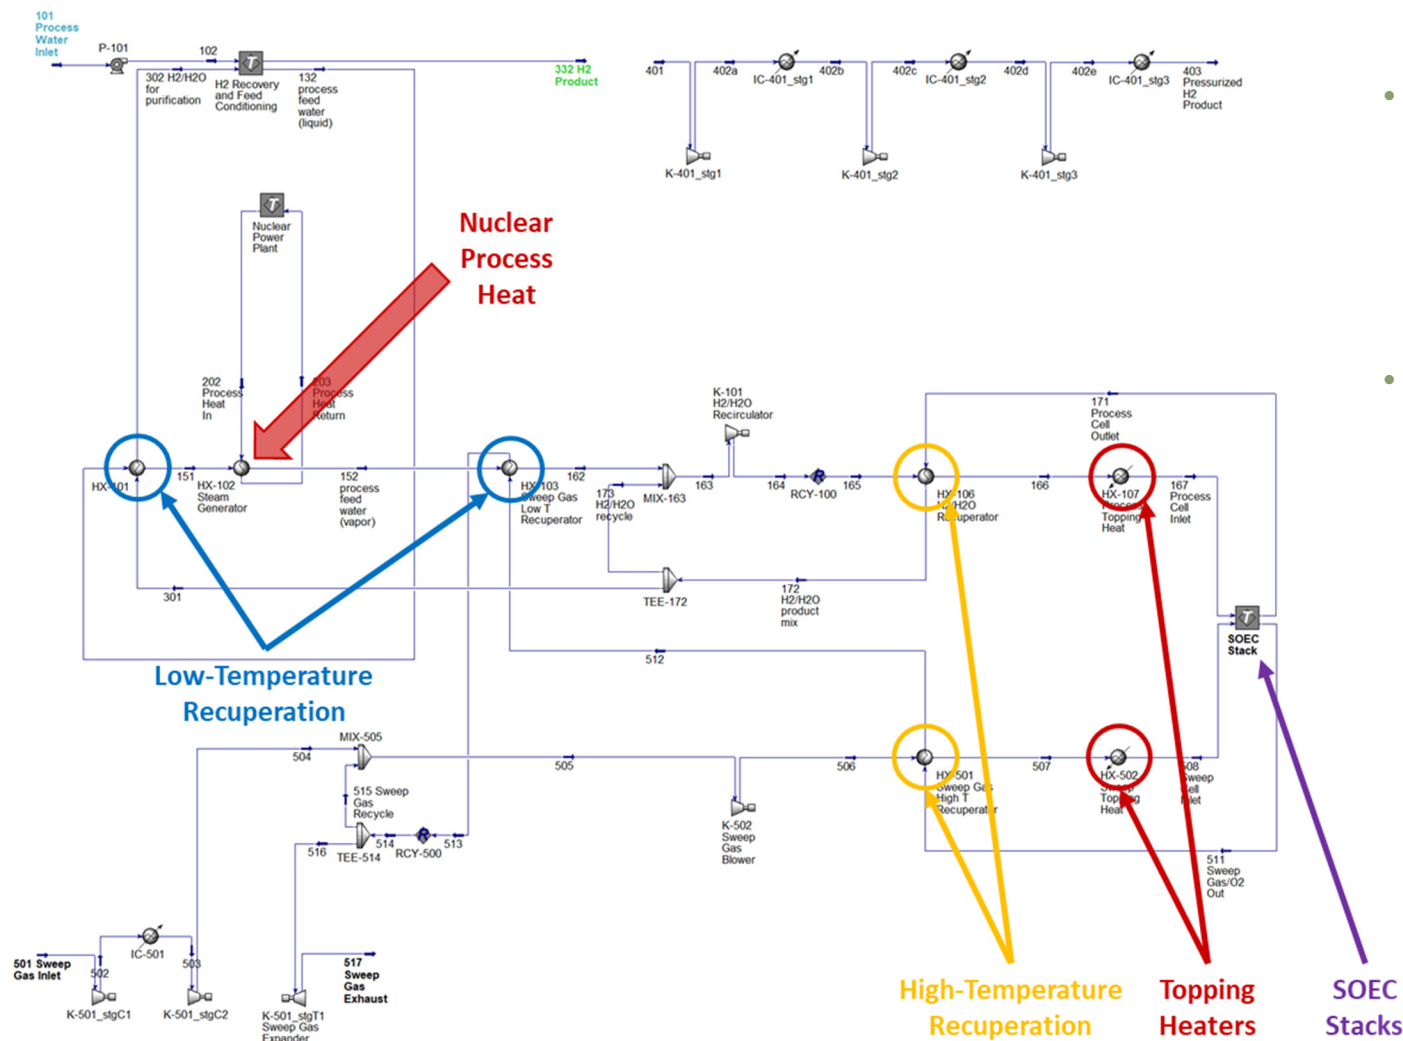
101 Process Water Inlet

P-101

102

302 H2/H2O for purification

H2 Recovery and Feed Conditioning

132 process feed water (liquid)

332 H2 Product

401

402a

IC-401_stg1

402b

402c

IC-401_stg2

402d

402e

IC-401_stg3

403 Pressurized H2 Product

K-401_stg1

K-401_stg2

K-401_stg3

Nuclear Power Plant

Nuclear Process Heat

202 Process Heat In

203 Process Heat Return

HX-101

151

HX-102 Steam Generator

152 process feed water (vapor)

HX-103 Sweep Gas Low T Recuperator

162

173 H2/H2O recycle

MIX-163

163

K-101 H2/H2O Recirculator

164

RCY-100

165

HX-106 H2/H2O Recuperator

166

171 Process Cell Outlet

HX-107 Process Topping Heat

167 Process Cell Inlet

301

TEE-172

172 H2/H2O product mix

SOEC Stack

512

Low-Temperature Recuperation

MIX-505

504

505

506

HX-501 Sweep Gas High T Recuperator

507

HX-502 Sweep Topping Heat

508 Sweep Cell Inlet

515 Sweep Gas Recycle

514

RCY-500

513

516

TEE-514

K-502 Sweep Gas Blower

511 Sweep Gas/O2 Out

IC-501

501 Sweep Gas Inlet

502

503

K-501_stgC1

K-501_stgC2

517 Sweep Gas Exhaust

K-501_stgT1 Sweep Gas Expander

High-Temperature Recuperation

Topping Heaters

SOEC Stacks